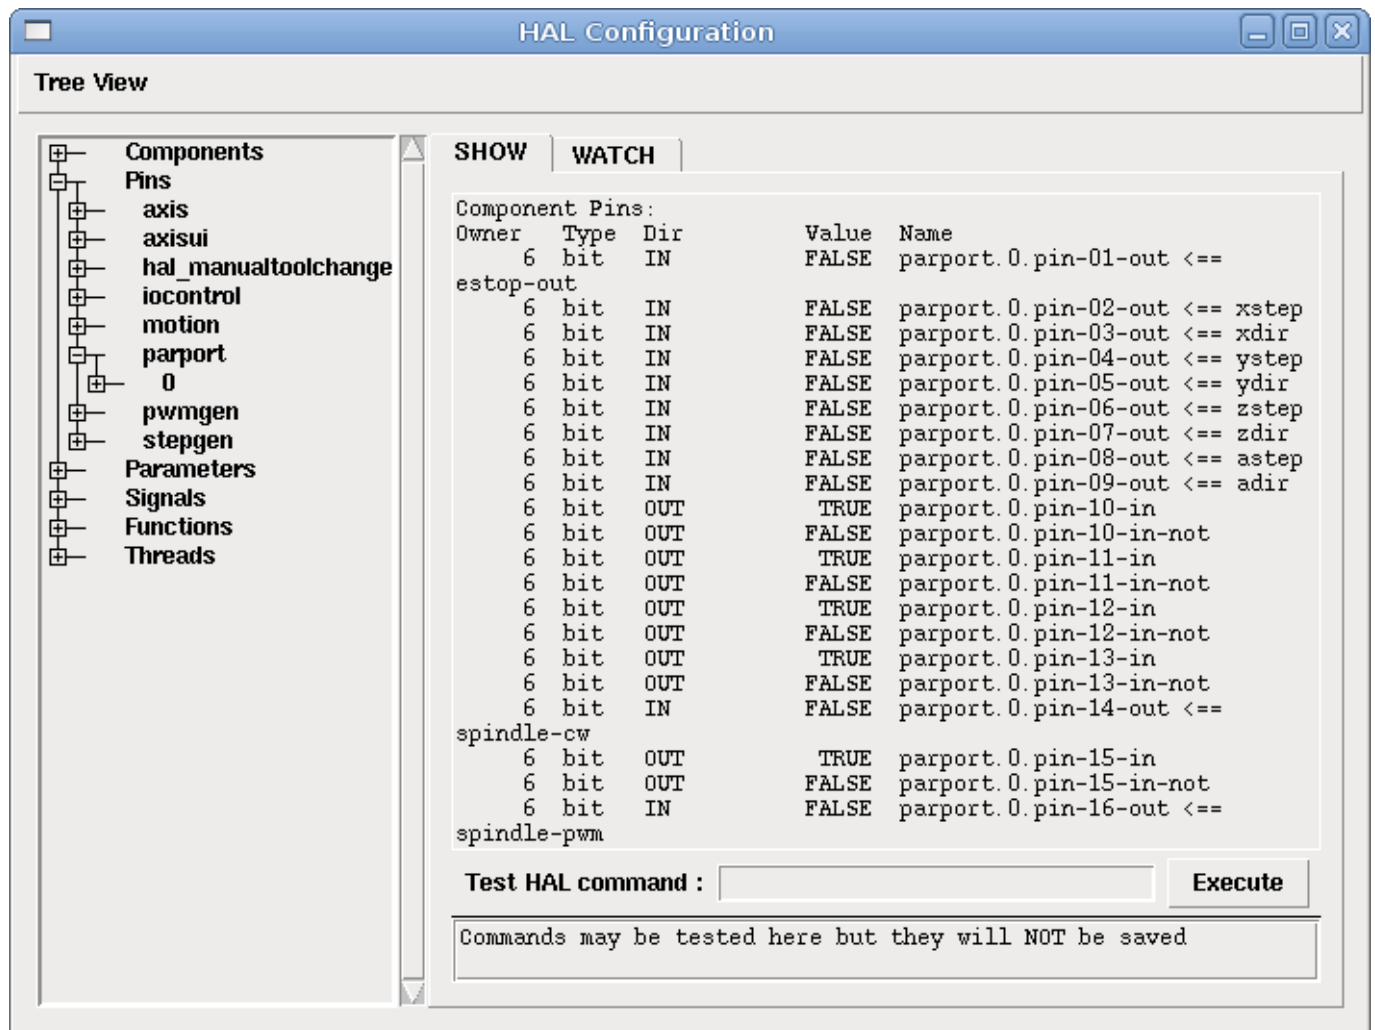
HAL Configuration

Tree View

Components
Pins
axis
axisui
hal_manualtoolchange
iocontrol
motion
parport
0
pwmgen
stepgen
Parameters
Signals
Functions
Threads

SHOW
WATCH

Component Pins:
Owner Type Dir Value Name
6 bit IN FALSE parport.0.pin-01-out <==
estop-out
6 bit IN FALSE parport.0.pin-02-out <== xstep
6 bit IN FALSE parport.0.pin-03-out <== xdir
6 bit IN FALSE parport.0.pin-04-out <== ystep
6 bit IN FALSE parport.0.pin-05-out <== ydir
6 bit IN FALSE parport.0.pin-06-out <== zstep
6 bit IN FALSE parport.0.pin-07-out <== zdir
6 bit IN FALSE parport.0.pin-08-out <== astep
6 bit IN FALSE parport.0.pin-09-out <== adir
6 bit OUT TRUE parport.0.pin-10-in
6 bit OUT FALSE parport.0.pin-10-in-not
6 bit OUT TRUE parport.0.pin-11-in
6 bit OUT FALSE parport.0.pin-11-in-not
6 bit OUT TRUE parport.0.pin-12-in
6 bit OUT FALSE parport.0.pin-12-in-not
6 bit OUT TRUE parport.0.pin-13-in
6 bit OUT FALSE parport.0.pin-13-in-not
6 bit IN FALSE parport.0.pin-14-out <==
spindle-cw
6 bit OUT TRUE parport.0.pin-15-in
6 bit OUT FALSE parport.0.pin-15-in-not
6 bit IN FALSE parport.0.pin-16-out <==
spindle-pwm

Test HAL command :
Execute

Commands may be tested here but they will NOT be saved